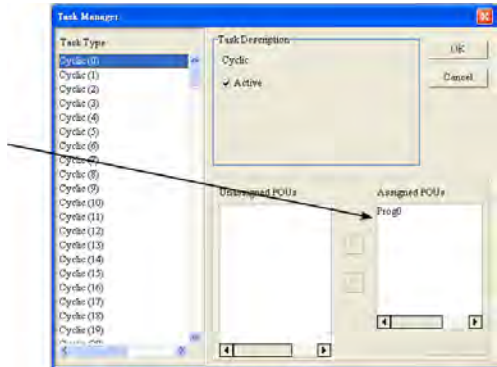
Task Manager

Task Type

Cyclic (0)
Cyclic (1)
Cyclic (2)
Cyclic (3)
Cyclic (4)
Cyclic (5)
Cyclic (6)
Cyclic (7)
Cyclic (8)
Cyclic (9)
Cyclic (10)
Cyclic (11)
Cyclic (12)
Cyclic (13)
Cyclic (14)
Cyclic (15)
Cyclic (16)
Cyclic (17)
Cyclic (18)
Cyclic (19)
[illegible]

Task Description

Cyclic

Active

OK

Cancel

Unassigned POUs

Assigned POUs

Prog0